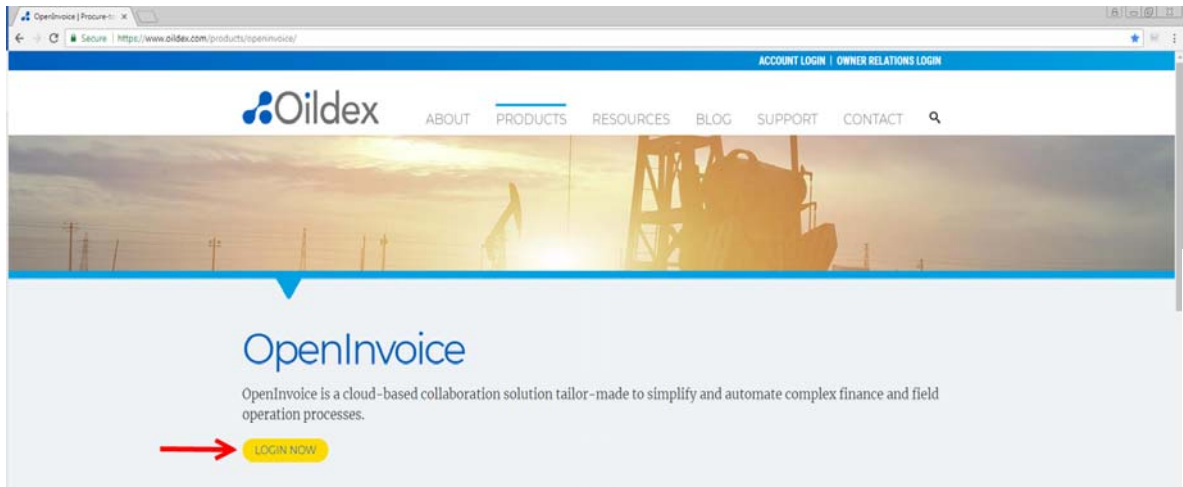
OpenInvoice | Procure-to ×

Secure | https://www.oildex.com/products/openinvoice/

ACCOUNT LOGIN | OWNER RELATIONS LOGIN

Oildex

ABOUT PRODUCTS RESOURCES BLOG SUPPORT CONTACT

OpenInvoice

OpenInvoice is a cloud-based collaboration solution tailor-made to simplify and automate complex finance and field operation processes.

LOGIN NOW